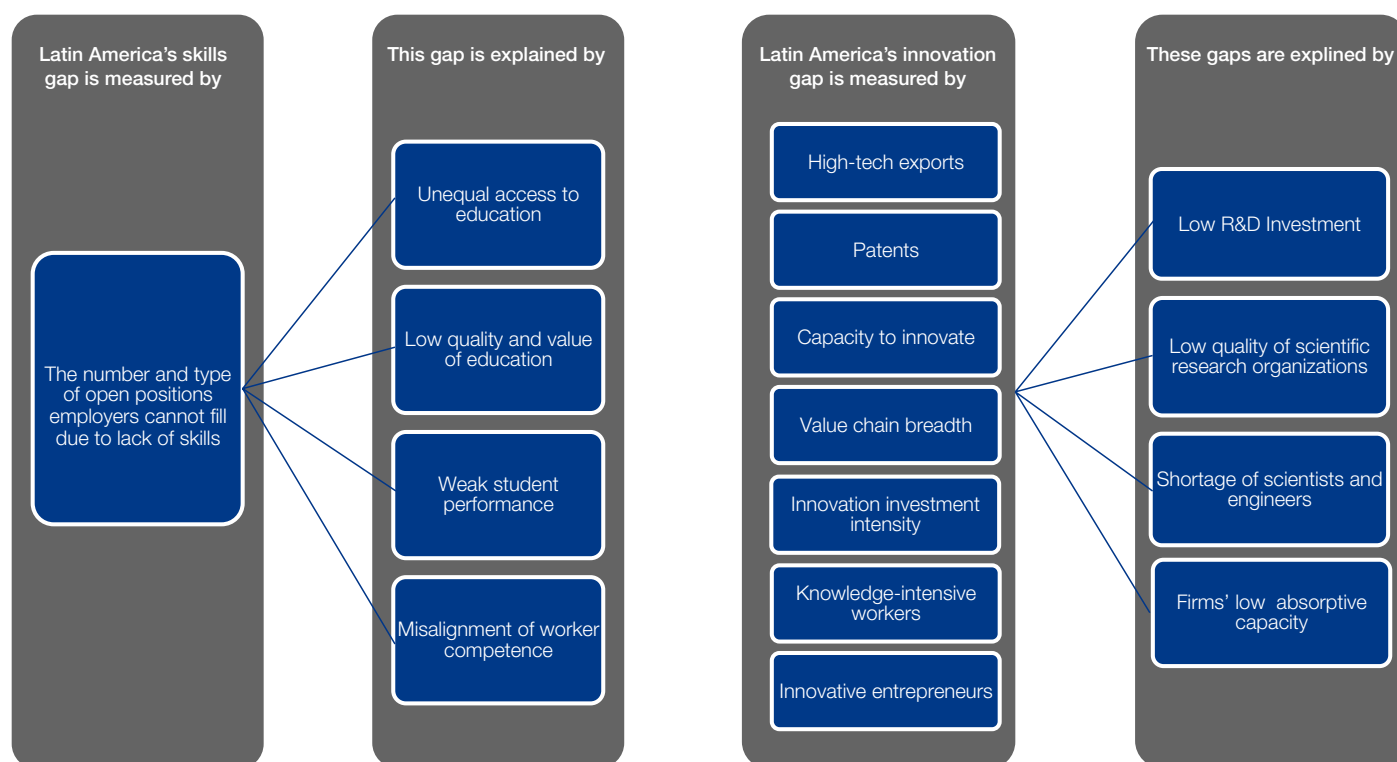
Latin America's skills gap is measured by

The number and type of open positions employers cannot fill due to lack of skills

This gap is explained by

Unequal access to education

Low quality and value of education

Weak student performance

Misalignment of worker competence

Latin America's innovation gap is measured by

High-tech exports

Patents

Capacity to innovate

Value chain breadth

Innovation investment intensity

Knowledge-intensive workers

Innovative entrepreneurs

These gaps are explined by

Low R&D Investment

Low quality of scientific research organizations

Shortage of scientists and engineers

Firms' low absorptive capacity